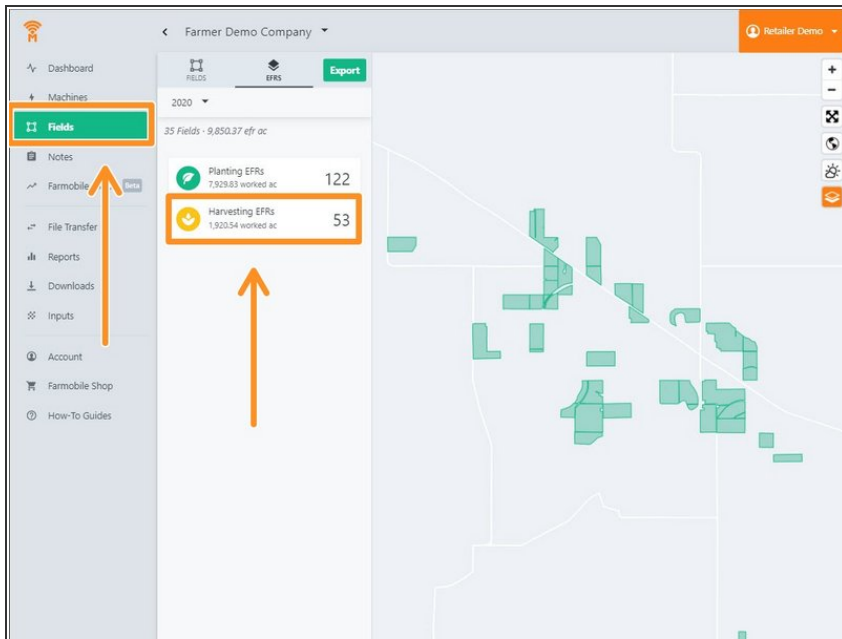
Farmer Demo Company

Retailer Demo

Dashboard
Machines
Fields
Notes
Farmobile Beta
File Transfer
Reports
Downloads
Inputs
Account
Farmobile Shop
How-To Guides

FIELDS
EFRS
Export

2020

35 Fields - 9,850.37 efr ac

Planting EFRs
7,929.83 worked ac
122

Harvesting EFRs
1,920.54 worked ac
53

+
−